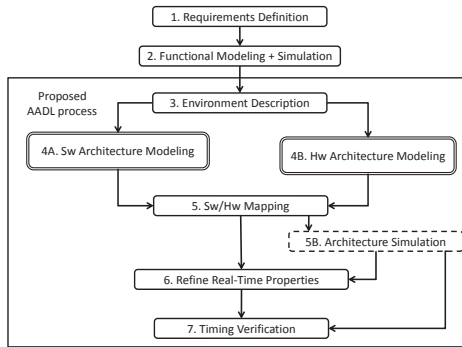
1. Requirements Definition

2. Functional Modeling + Simulation

Proposed AADL process

3. Environment Description

4A. Sw Architecture Modeling

4B. Hw Architecture Modeling

5. Sw/Hw Mapping

5B. Architecture Simulation

6. Refine Real-Time Properties

7. Timing Verification